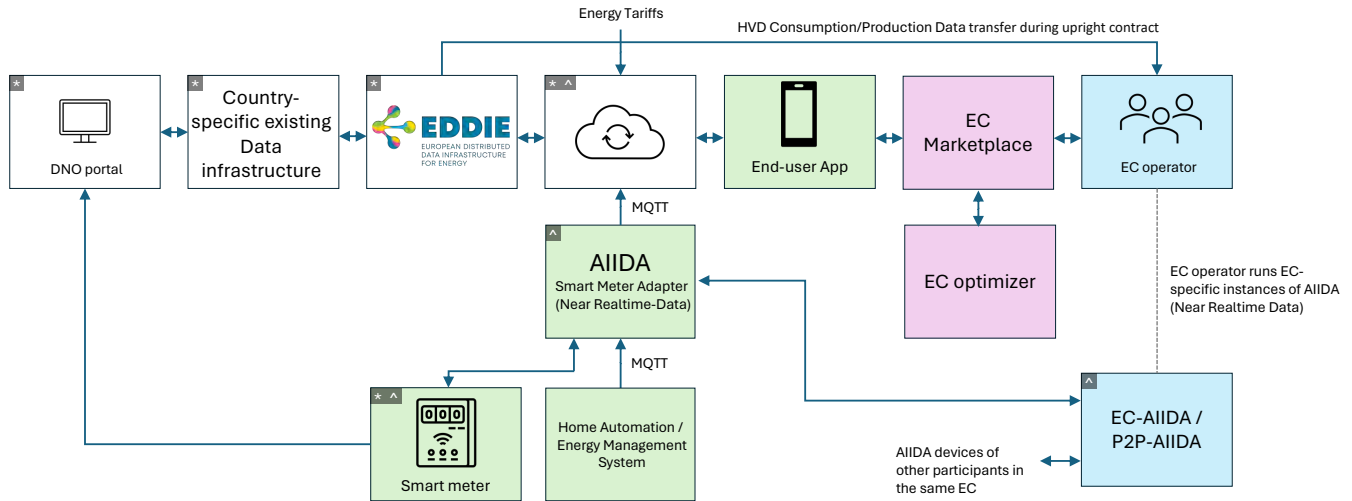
Energy Tariffs

HVD Consumption/Production Data transfer during upright contract

*

DNO portal

*

Country-specific existing Data infrastructure

*

EDDIE
EUROPEAN DISTRIBUTED DATA INFRASTRUCTURE FOR ENERGY

* ^

End-user App

EC Marketplace

EC operator

MQTT

^

AIIDA
Smart Meter Adapter (Near Realtime-Data)

EC optimizer

EC operator runs EC-specific instances of AIIDA (Near Realtime Data)

MQTT

* ^

Smart meter

Home Automation / Energy Management System

^

EC-AIIDA / P2P-AIIDA

AIIDA devices of other participants in the same EC